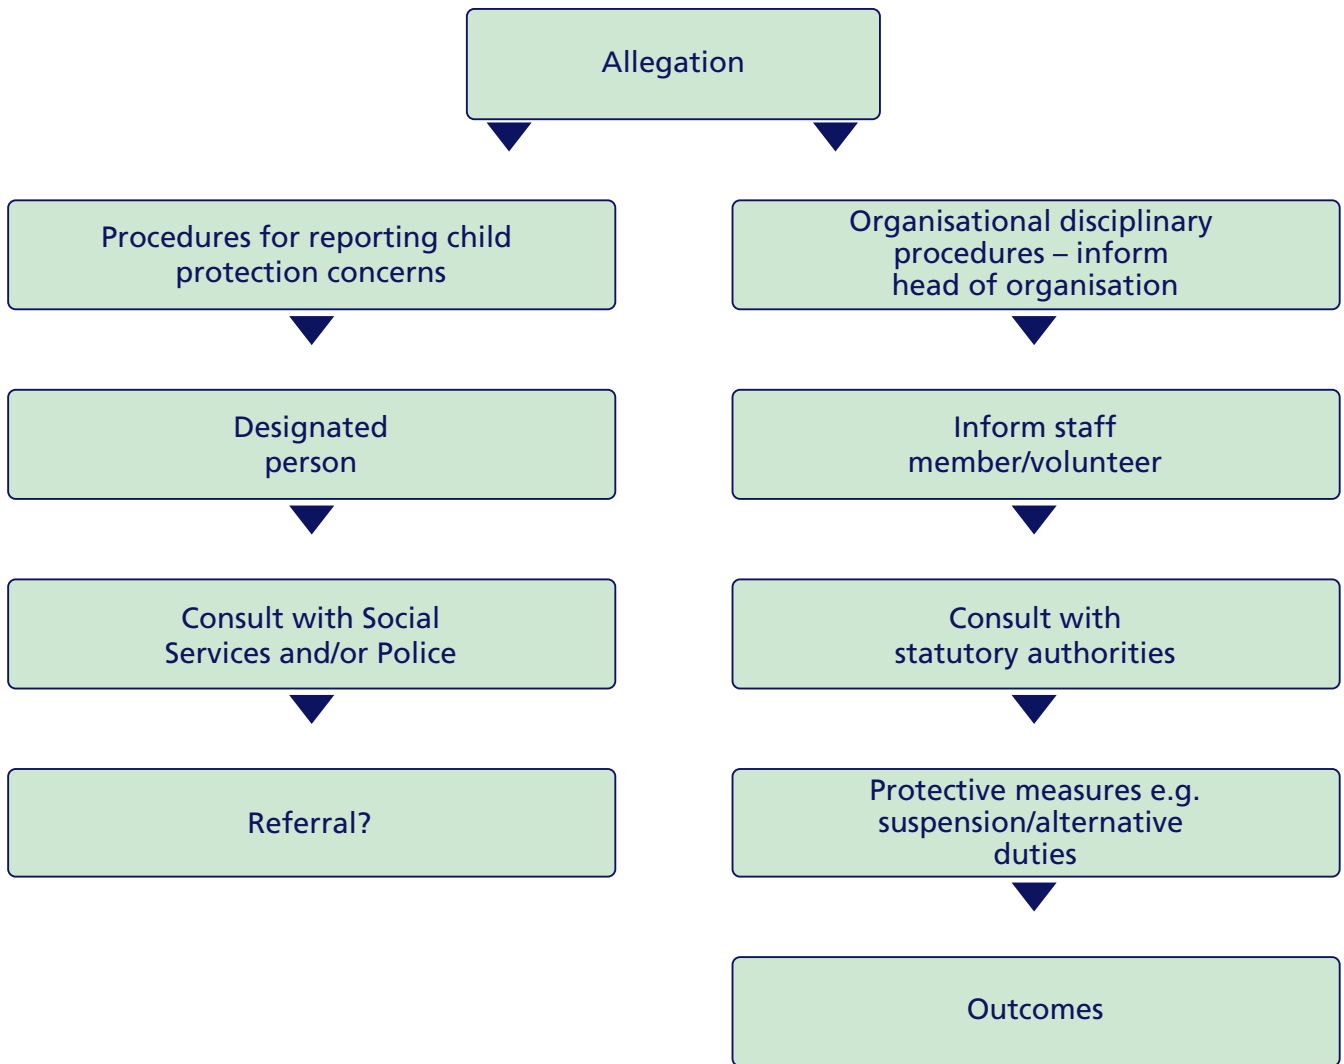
Allegation

Procedures for reporting child protection concerns

Designated person

Consult with Social Services and/or Police

Referral?

Organisational disciplinary procedures – inform head of organisation

Inform staff member/volunteer

Consult with statutory authorities

Protective measures e.g. suspension/alternative duties

Outcomes